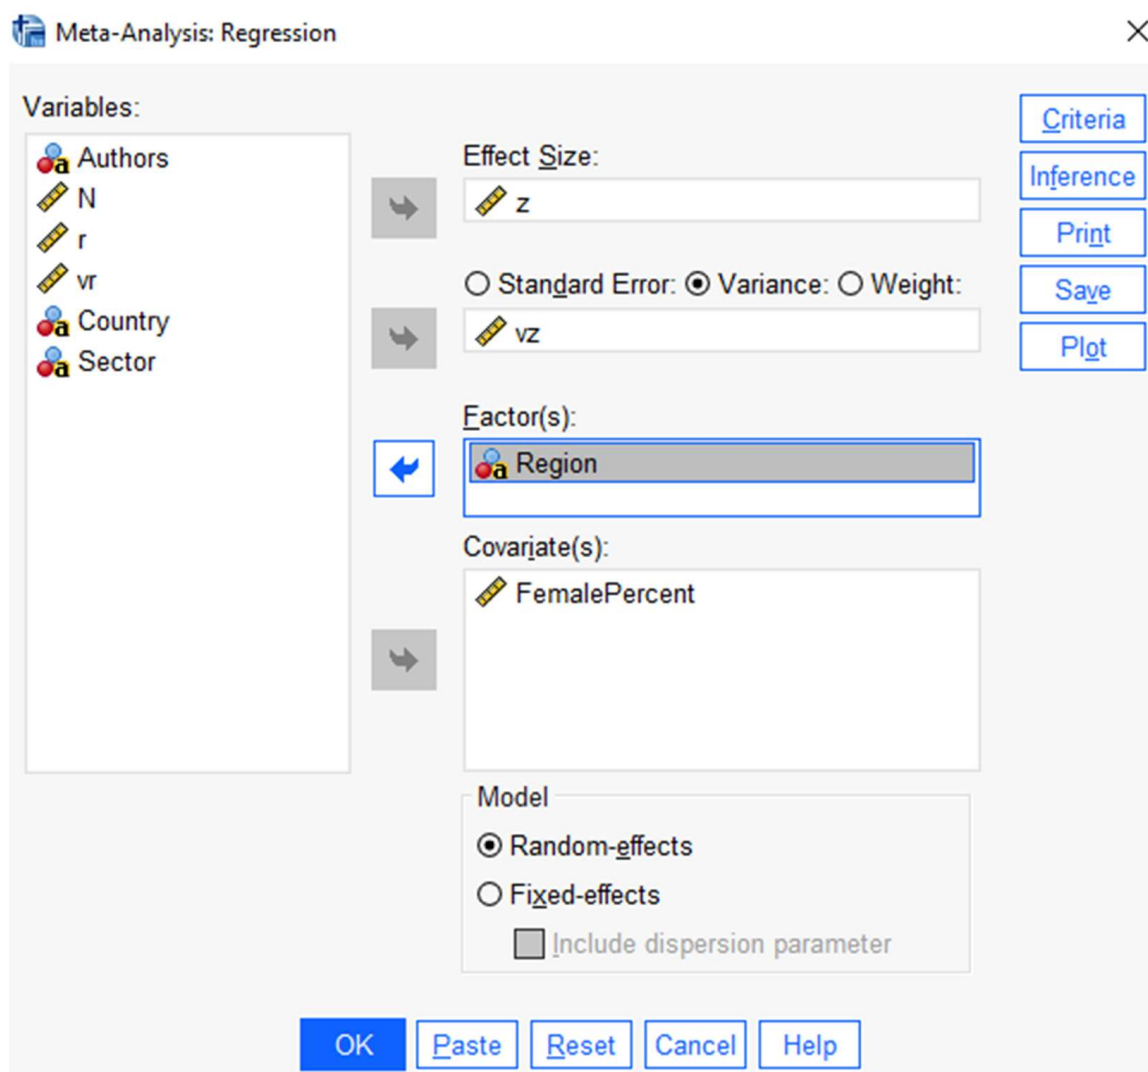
Meta-Analysis: Regression

Variables:
Authors
N
r
vr
Country
Sector

Effect Size:
z

Standard Error: Variance: Weight:
vz

Factor(s):
Region

Covariate(s):
FemalePercent

Model
Random-effects
Fixed-effects
Include dispersion parameter

Criteria
Inference
Print
Save
Plot

OK Paste Reset Cancel Help